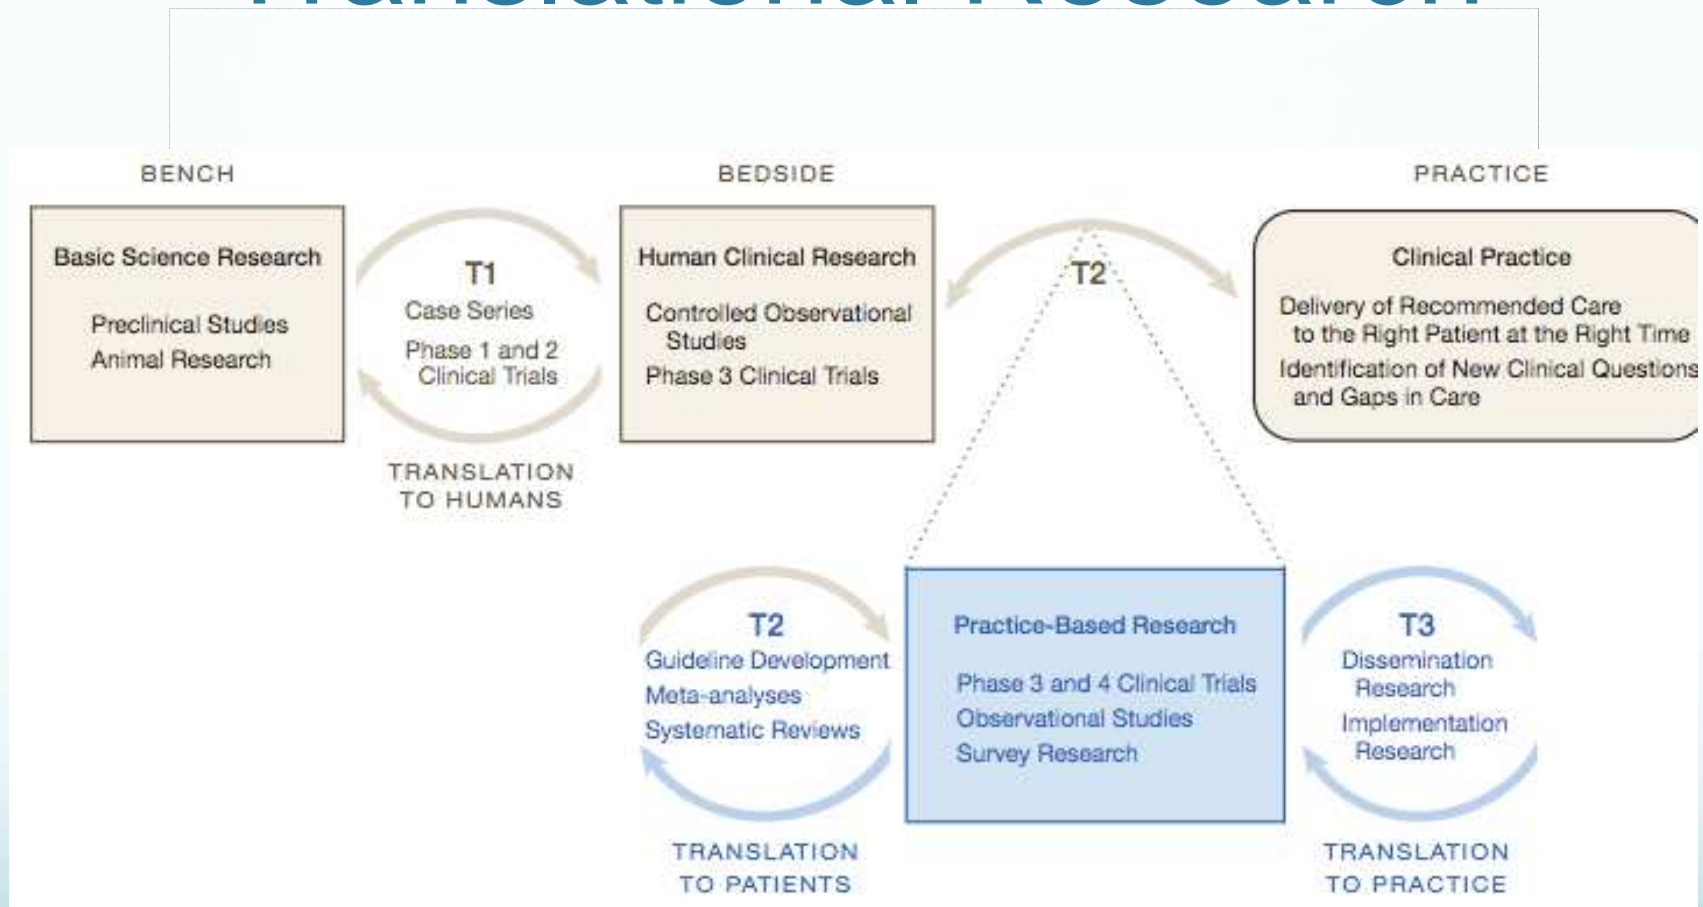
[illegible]

BENCH

Basic Science Research

Preclinical Studies
Animal Research

T1
Case Series
Phase 1 and 2 Clinical Trials

TRANSLATION TO HUMANS

BEDSIDE

Human Clinical Research

Controlled Observational Studies
Phase 3 Clinical Trials

T2

PRACTICE

Clinical Practice

Delivery of Recommended Care to the Right Patient at the Right Time
Identification of New Clinical Questions and Gaps in Care

T2
Guideline Development
Meta-analyses
Systematic Reviews

TRANSLATION TO PATIENTS

Practice-Based Research

Phase 3 and 4 Clinical Trials
Observational Studies
Survey Research

T3
Dissemination Research
Implementation Research

TRANSLATION TO PRACTICE